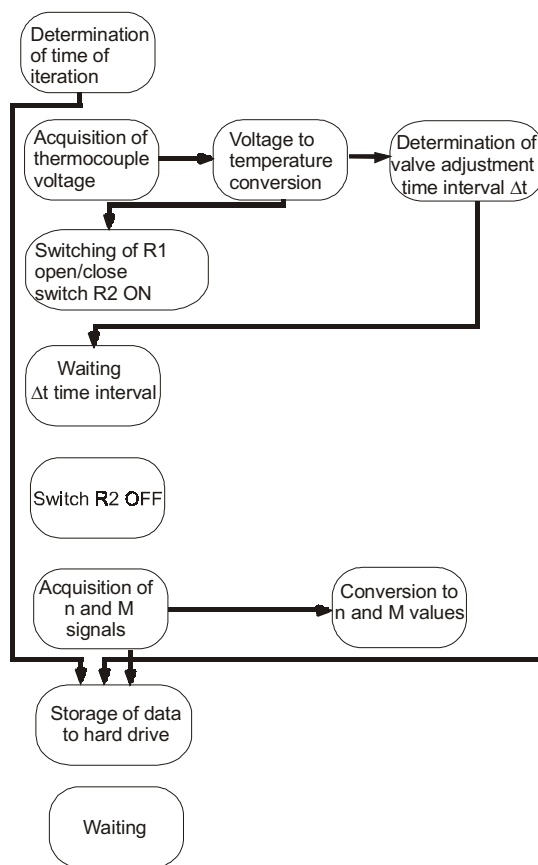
Determination of time of iteration

Acquisition of thermocouple voltage

Voltage to temperature conversion

Determination of valve adjustment time interval $\Delta t$

Switching of R1 open/close switch R2 ON

Waiting $\Delta t$ time interval

Switch R2 OFF

Acquisition of n and M signals

Conversion to n and M values

Storage of data to hard drive

Waiting